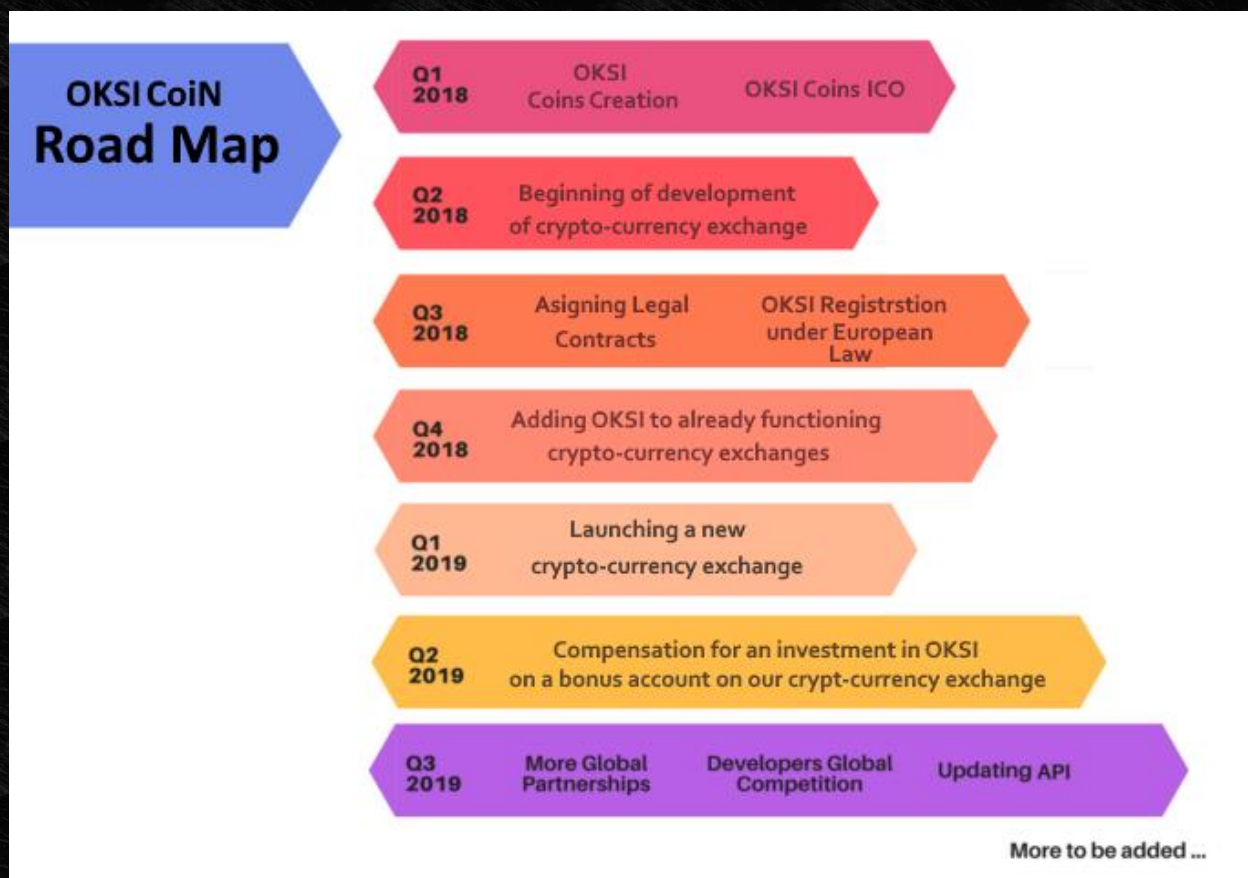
OKSI CoiN
Road Map

Q1
2018
OKSI
Coins Creation
OKSI Coins ICO

Q2
2018
Beginning of development
of crypto-currency exchange

Q3
2018
Asigning Legal
Contracts
OKSI Registrstion
under European
Law

Q4
2018
Adding OKSI to already functioning
crypto-currency exchanges

Q1
2019
Launching a new
crypto-currency exchange

Q2
2019
Compensation for an investment in OKSI
on a bonus account on our crypt-currency exchange

Q3
2019
More Global
Partnerships
Developers Global
Competition
Updating API

More to be added ...